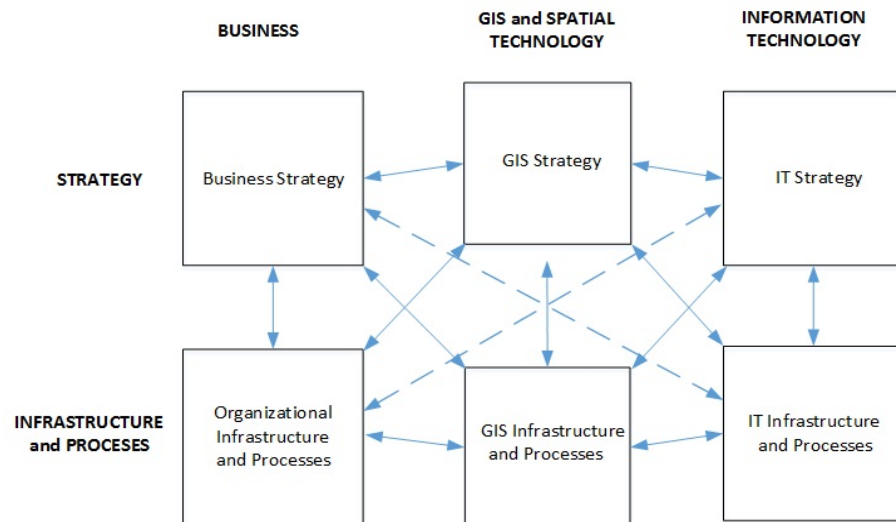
BUSINESS

GIS and SPATIAL TECHNOLOGY

INFORMATION TECHNOLOGY

STRATEGY

Business Strategy

GIS Strategy

IT Strategy

INFRASTRUCTURE and PROCESES

Organizational Infrastructure and Processes

GIS Infrastructure and Processes

IT Infrastructure and Processes